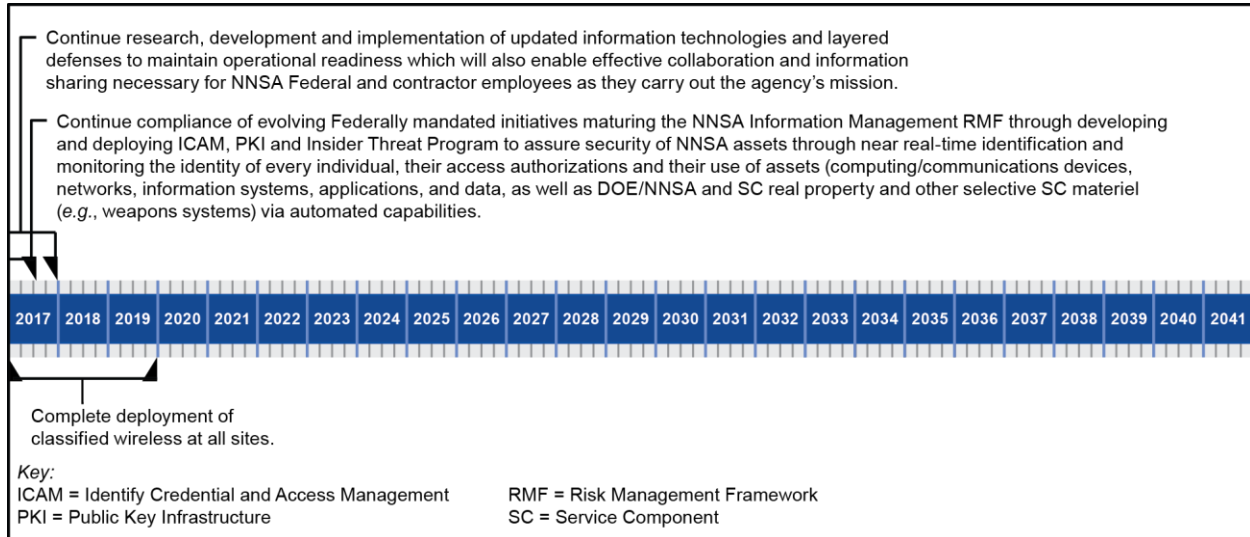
Continue research, development and implementation of updated information technologies and layered defenses to maintain operational readiness which will also enable effective collaboration and information sharing necessary for NNSA Federal and contractor employees as they carry out the agency's mission.

Continue compliance of evolving Federally mandated initiatives maturing the NNSA Information Management RMF through developing and deploying ICAM, PKI and Insider Threat Program to assure security of NNSA assets through near real-time identification and monitoring the identity of every individual, their access authorizations and their use of assets (computing/communications devices, networks, information systems, applications, and data, as well as DOE/NNSA and SC real property and other selective SC materiel (e.g., weapons systems) via automated capabilities.

2017 2018 2019 2020 2021 2022 2023 2024 2025 2026 2027 2028 2029 2030 2031 2032 2033 2034 2035 2036 2037 2038 2039 2040 2041

Complete deployment of classified wireless at all sites.

Key:
ICAM = Identify Credential and Access Management
PKI = Public Key Infrastructure
RMF = Risk Management Framework
SC = Service Component